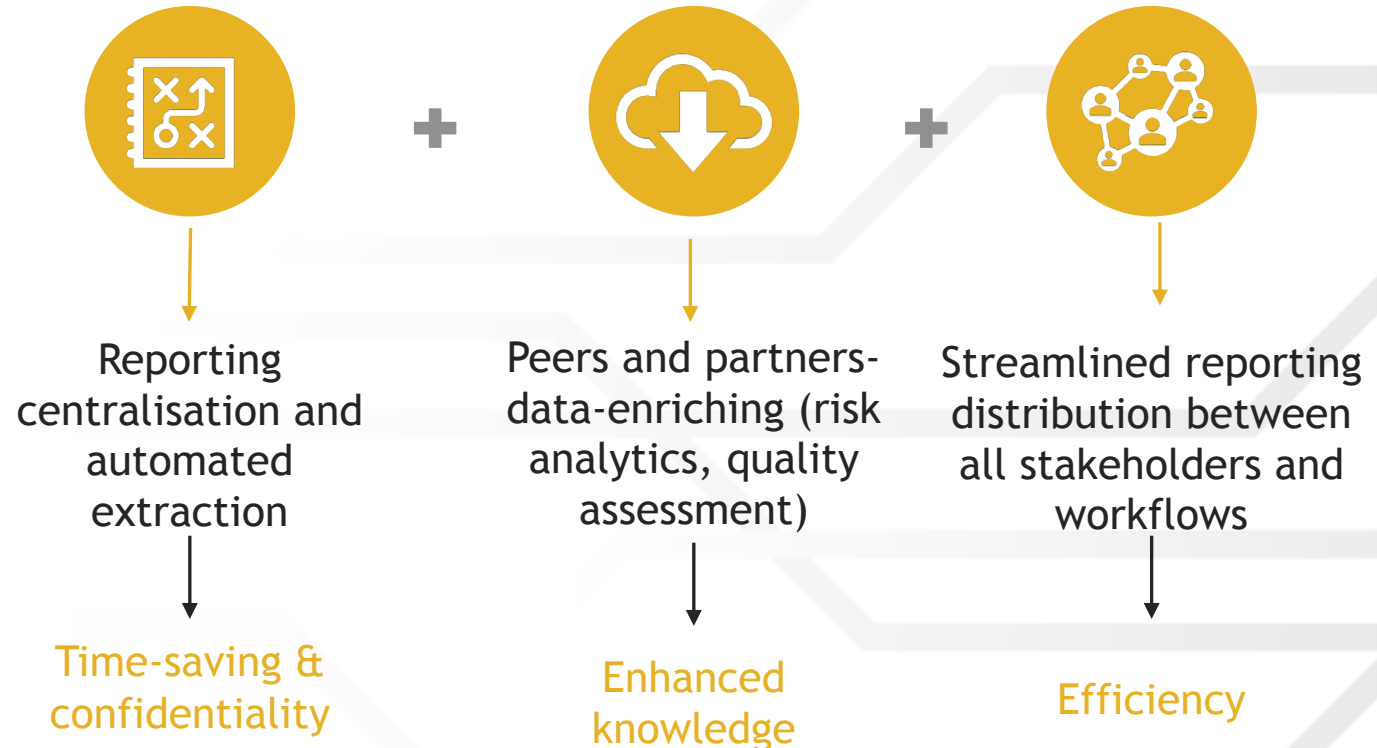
Reporting centralisation and automated extraction

Time-saving & confidentiality

Peers and partners-data-enriching (risk analytics, quality assessment)

Enhanced knowledge

Streamlined reporting distribution between all stakeholders and workflows

Efficiency